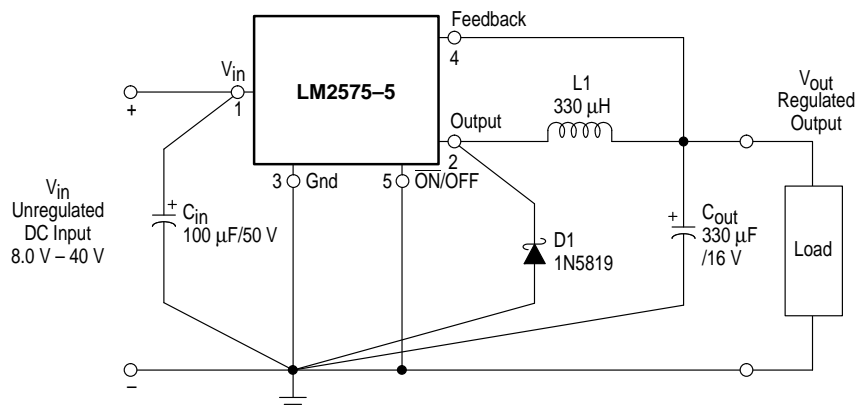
Feedback
4
$V_{in}$
1
+
LM2575–5
Output
2
L1
330 µH
$V_{out}$
Regulated
Output
3 Gnd
5 $\overline{ON}$/OFF
$V_{in}$
Unregulated
DC Input
8.0 V – 40 V
+
$C_{in}$
100 µF/50 V
D1
1N5819
+
$C_{out}$
330 µF
/16 V
Load
–